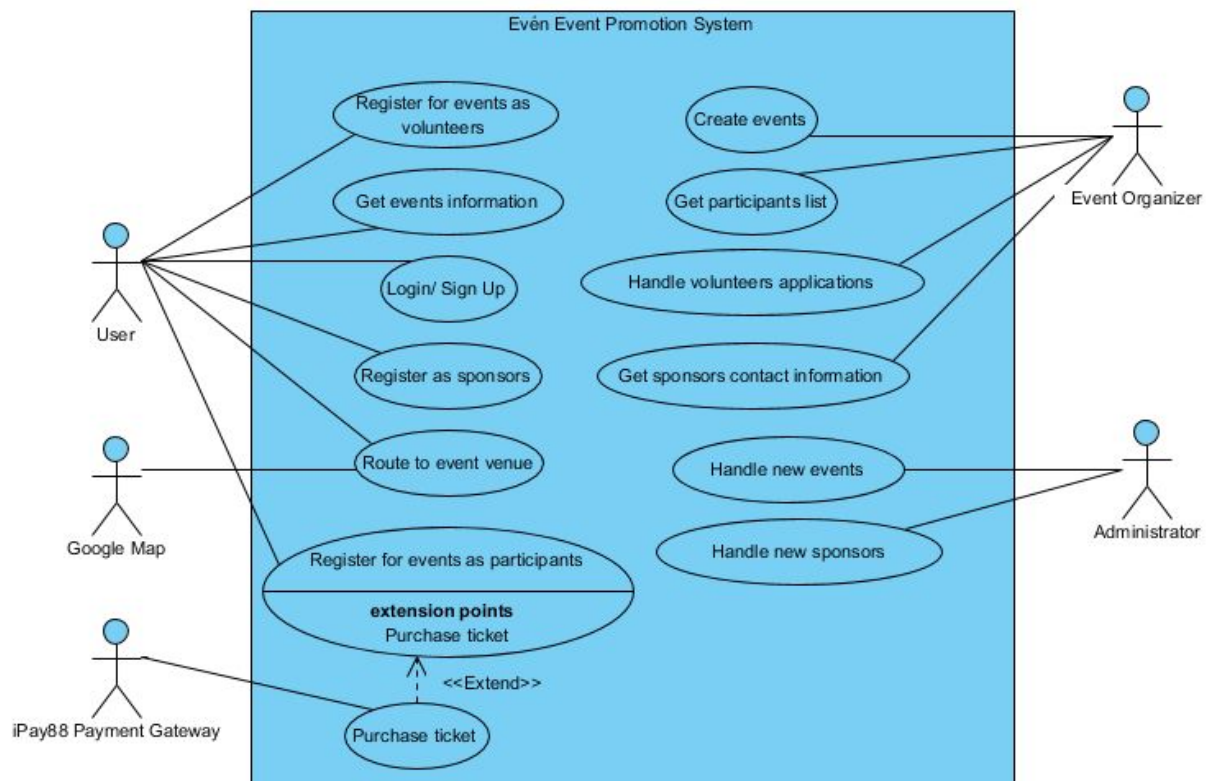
Evén Event Promotion System

Register for events as volunteers

Get events information

Login/ Sign Up

Register as sponsors

Route to event venue

Register for events as participants

extension points
Purchase ticket

<<Extend>>

Purchase ticket

Create events

Get participants list

Handle volunteers applications

Get sponsors contact information

Handle new events

Handle new sponsors

User

Google Map

iPay88 Payment Gateway

Event Organizer

Administrator